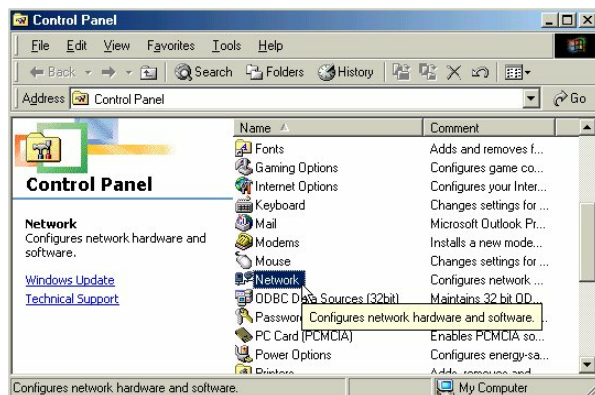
Control Panel

File Edit View Favorites Tools Help

Back Search Folders History

Address Control Panel Go

Control Panel

Network
Configures network hardware and software.

Windows Update
Technical Support

| Name | Comment |
|---|---|
| Fonts | Adds and removes f... |
| Gaming Options | Configures game co... |
| Internet Options | Configures your Inter... |
| Keyboard | Changes settings for ... |
| Mail | Microsoft Outlook Pr... |
| Modems | Installs a new mode... |
| Mouse | Changes settings for ... |
| Network | Configures network ... |
| ODBC Data Sources (32bit) | Maintains 32 bit OD... |
| Passwo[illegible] | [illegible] |
| PC Card (PCMCIA) | Enables PCMCIA se... |
| Power Options | Configures energy-sa... |
| Printers | Adds, removes and ... |

Configures network hardware and software.

Configures network hardware and software.

My Computer